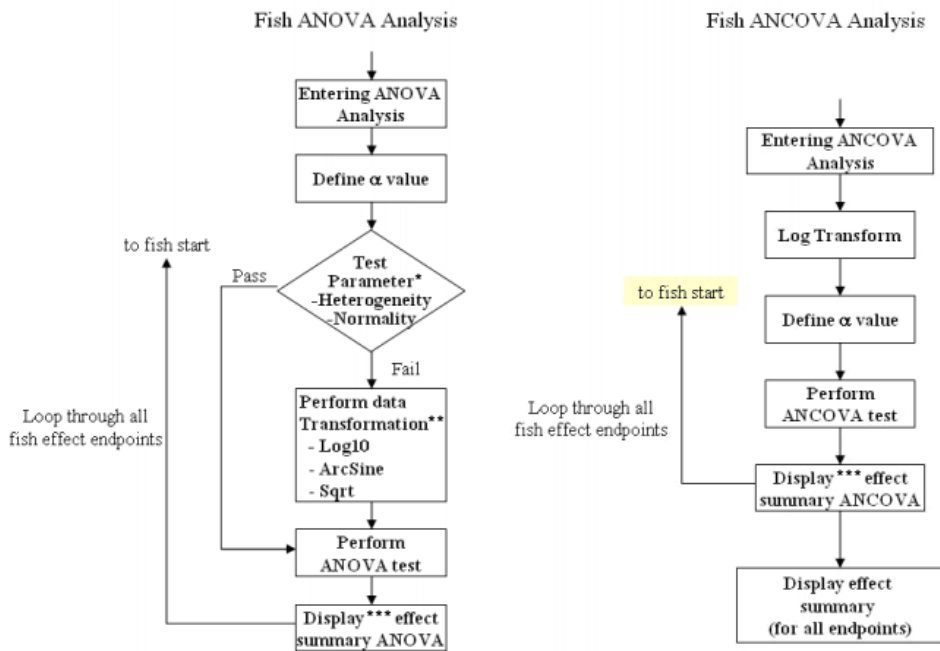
Fish ANOVA Analysis

Entering ANOVA Analysis

Define $\alpha$ value

to fish start

Pass

Test Parameter* -Heterogeneity -Normality

Fail

Loop through all fish effect endpoints

Perform data Transformation** - Log10 - ArcSine - Sqrt

Perform ANOVA test

Display*** effect summary ANOVA

Fish ANCOVA Analysis

Entering ANCOVA Analysis

Log Transform

to fish start

Define $\alpha$ value

Perform ANCOVA test

Loop through all fish effect endpoints

Display*** effect summary ANCOVA

Display effect summary (for all endpoints)